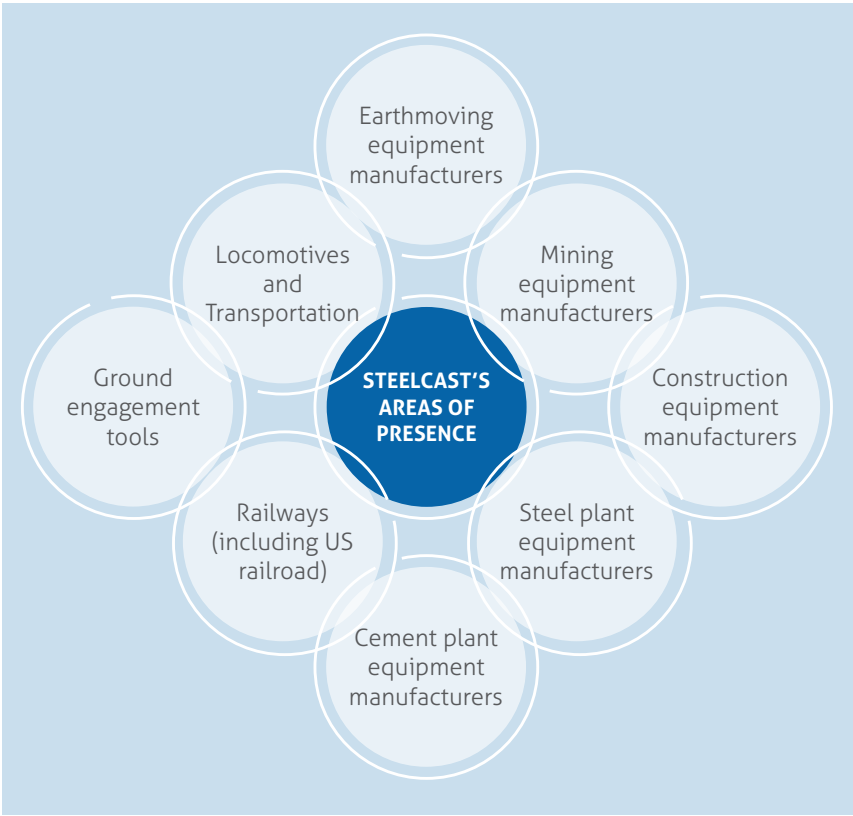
Earthmoving equipment manufacturers

Locomotives and Transportation

Mining equipment manufacturers

Ground engagement tools

STEELCAST'S AREAS OF PRESENCE

Construction equipment manufacturers

Railways (including US railroad)

Steel plant equipment manufacturers

Cement plant equipment manufacturers